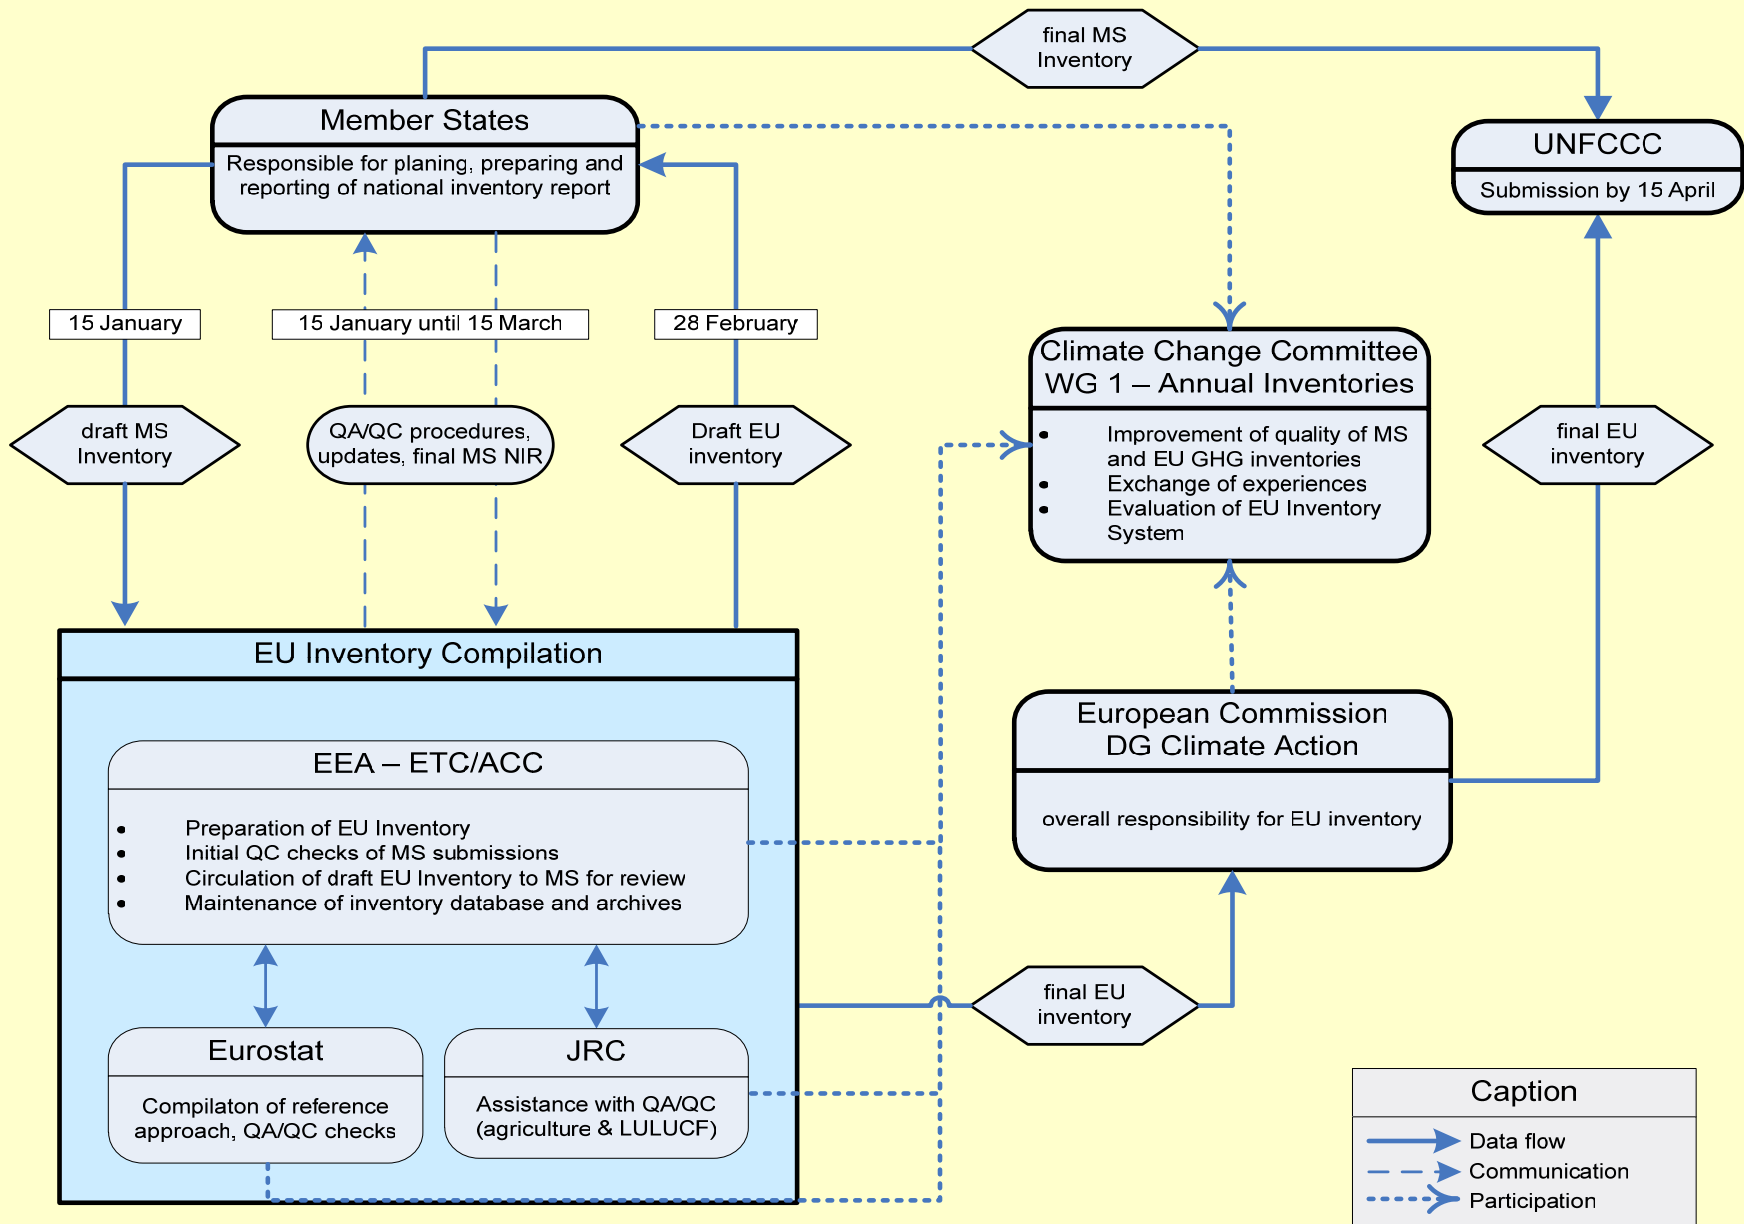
final MS Inventory

Member States

Responsible for planing, preparing and reporting of national inventory report

UNFCCC

Submission by 15 April

15 January

15 January until 15 March

28 February

Climate Change Committee WG 1 – Annual Inventories

- Improvement of quality of MS and EU GHG inventories
- Exchange of experiences
- Evaluation of EU Inventory System

draft MS Inventory

QA/QC procedures, updates, final MS NIR

Draft EU inventory

final EU inventory

EU Inventory Compilation

European Commission DG Climate Action

overall responsibility for EU inventory

EEA – ETC/ACC

- Preparation of EU Inventory
- Initial QC checks of MS submissions
- Circulation of draft EU Inventory to MS for review
- Maintenance of inventory database and archives

final EU inventory

Eurostat

Compilaton of reference approach, QA/QC checks

JRC

Assistance with QA/QC (agriculture & LULUCF)

Caption

Data flow

Communication

Participation